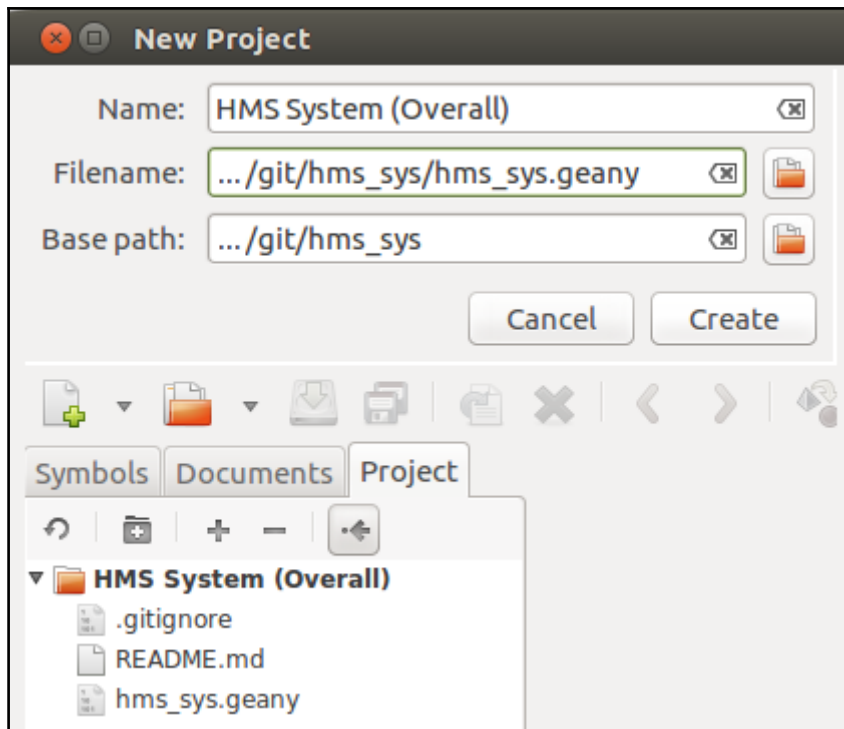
New Project

Name: HMS System (Overall)

Filename: .../git/hms_sys/hms_sys.geany

Base path: .../git/hms_sys

Cancel Create

Symbols Documents Project

HMS System (Overall)
.gitignore
README.md
hms_sys.geany